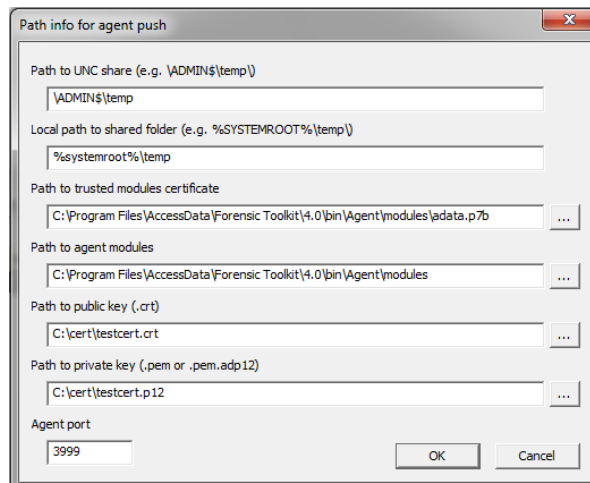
Path info for agent push

Path to UNC share (e.g. \ADMIN$\temp\)

\ADMIN$\temp

Local path to shared folder (e.g. %SYSTEMROOT%\temp\)

%systemroot%\temp

Path to trusted modules certificate

C:\Program Files\AccessData\Forensic Toolkit\4.0\bin\Agent\modules\adata.p7b

...

Path to agent modules

C:\Program Files\AccessData\Forensic Toolkit\4.0\bin\Agent\modules

...

Path to public key (.crt)

C:\cert\testcert.crt

...

Path to private key (.pem or .pem.adp12)

C:\cert\testcert.p12

...

Agent port

3999

OK

Cancel